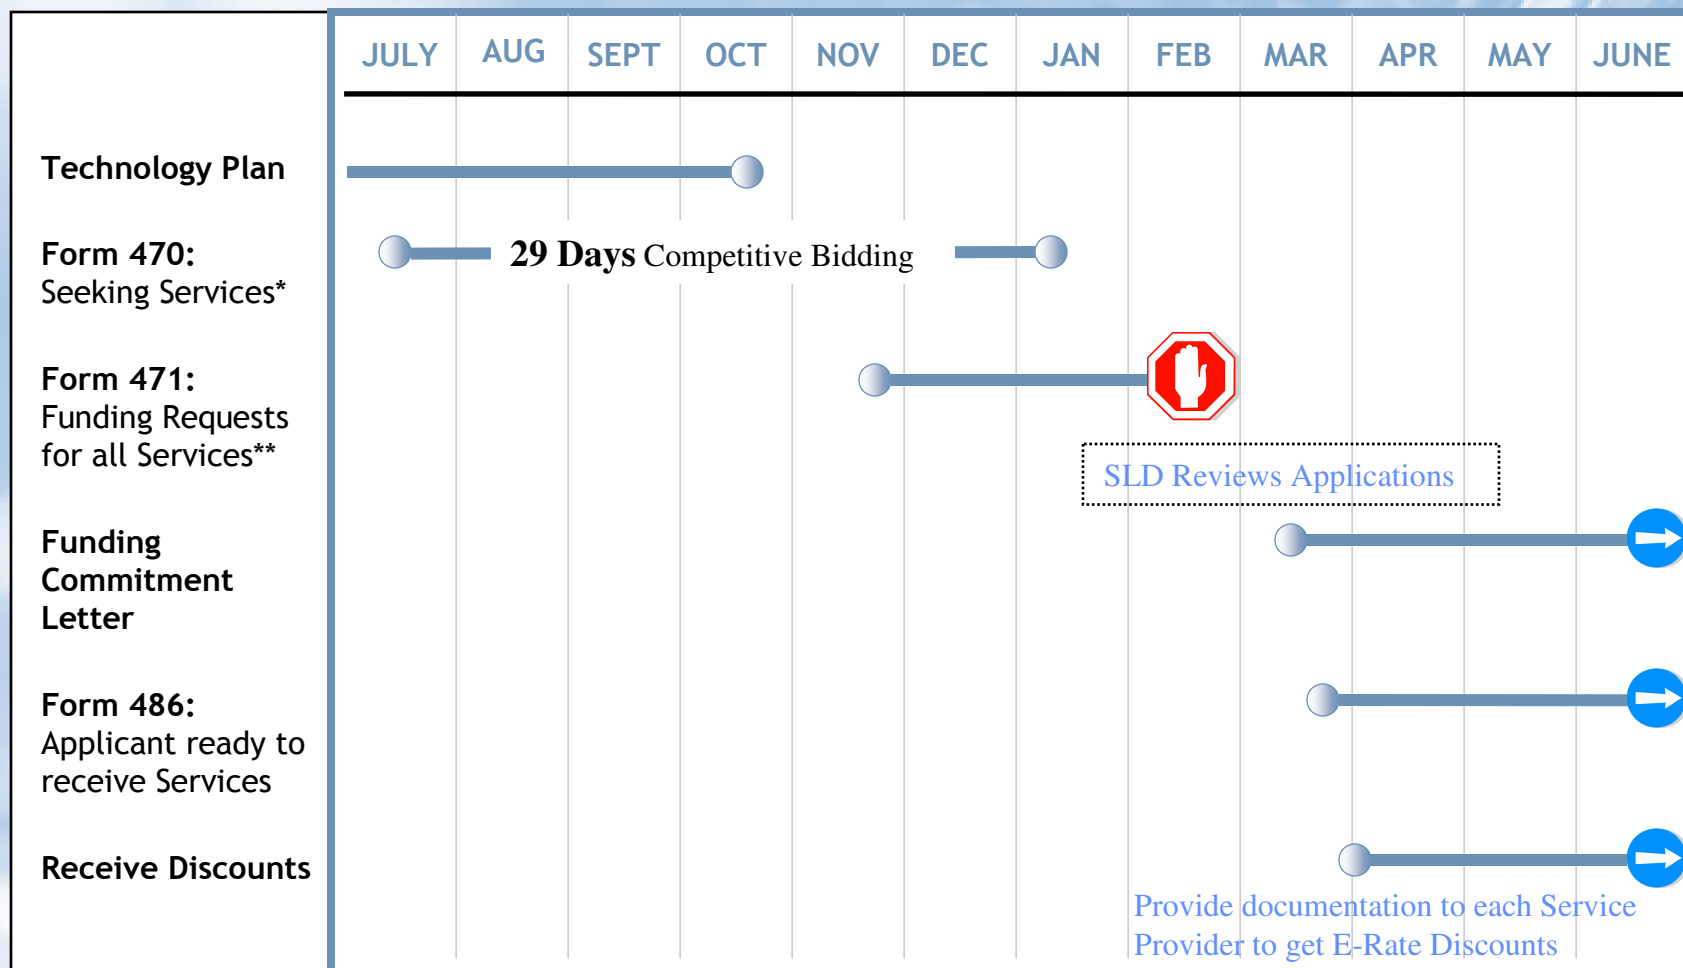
JULY AUG SEPT OCT NOV DEC JAN FEB MAR APR MAY JUNE

Technology Plan

Form 470:
Seeking Services*

29 Days Competitive Bidding

Form 471:
Funding Requests for all Services**

SLD Reviews Applications

Funding Commitment Letter

Form 486:
Applicant ready to receive Services

Receive Discounts

Provide documentation to each Service Provider to get E-Rate Discounts